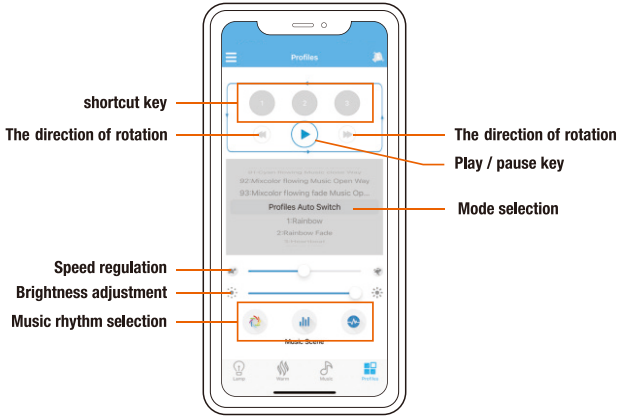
Profiles

shortcut key

1 2 3

The direction of rotation

The direction of rotation

Play / pause key

82:Mixcolor flowing Music Open Way

83:Mixcolor flowing fade Music Op...

Profiles Auto Switch

1:Rainbow

2:Rainbow Fade

Mode selection

Speed regulation

Brightness adjustment

Music rhythm selection

Music Scene

Lamp

Warm

Music

Profiles